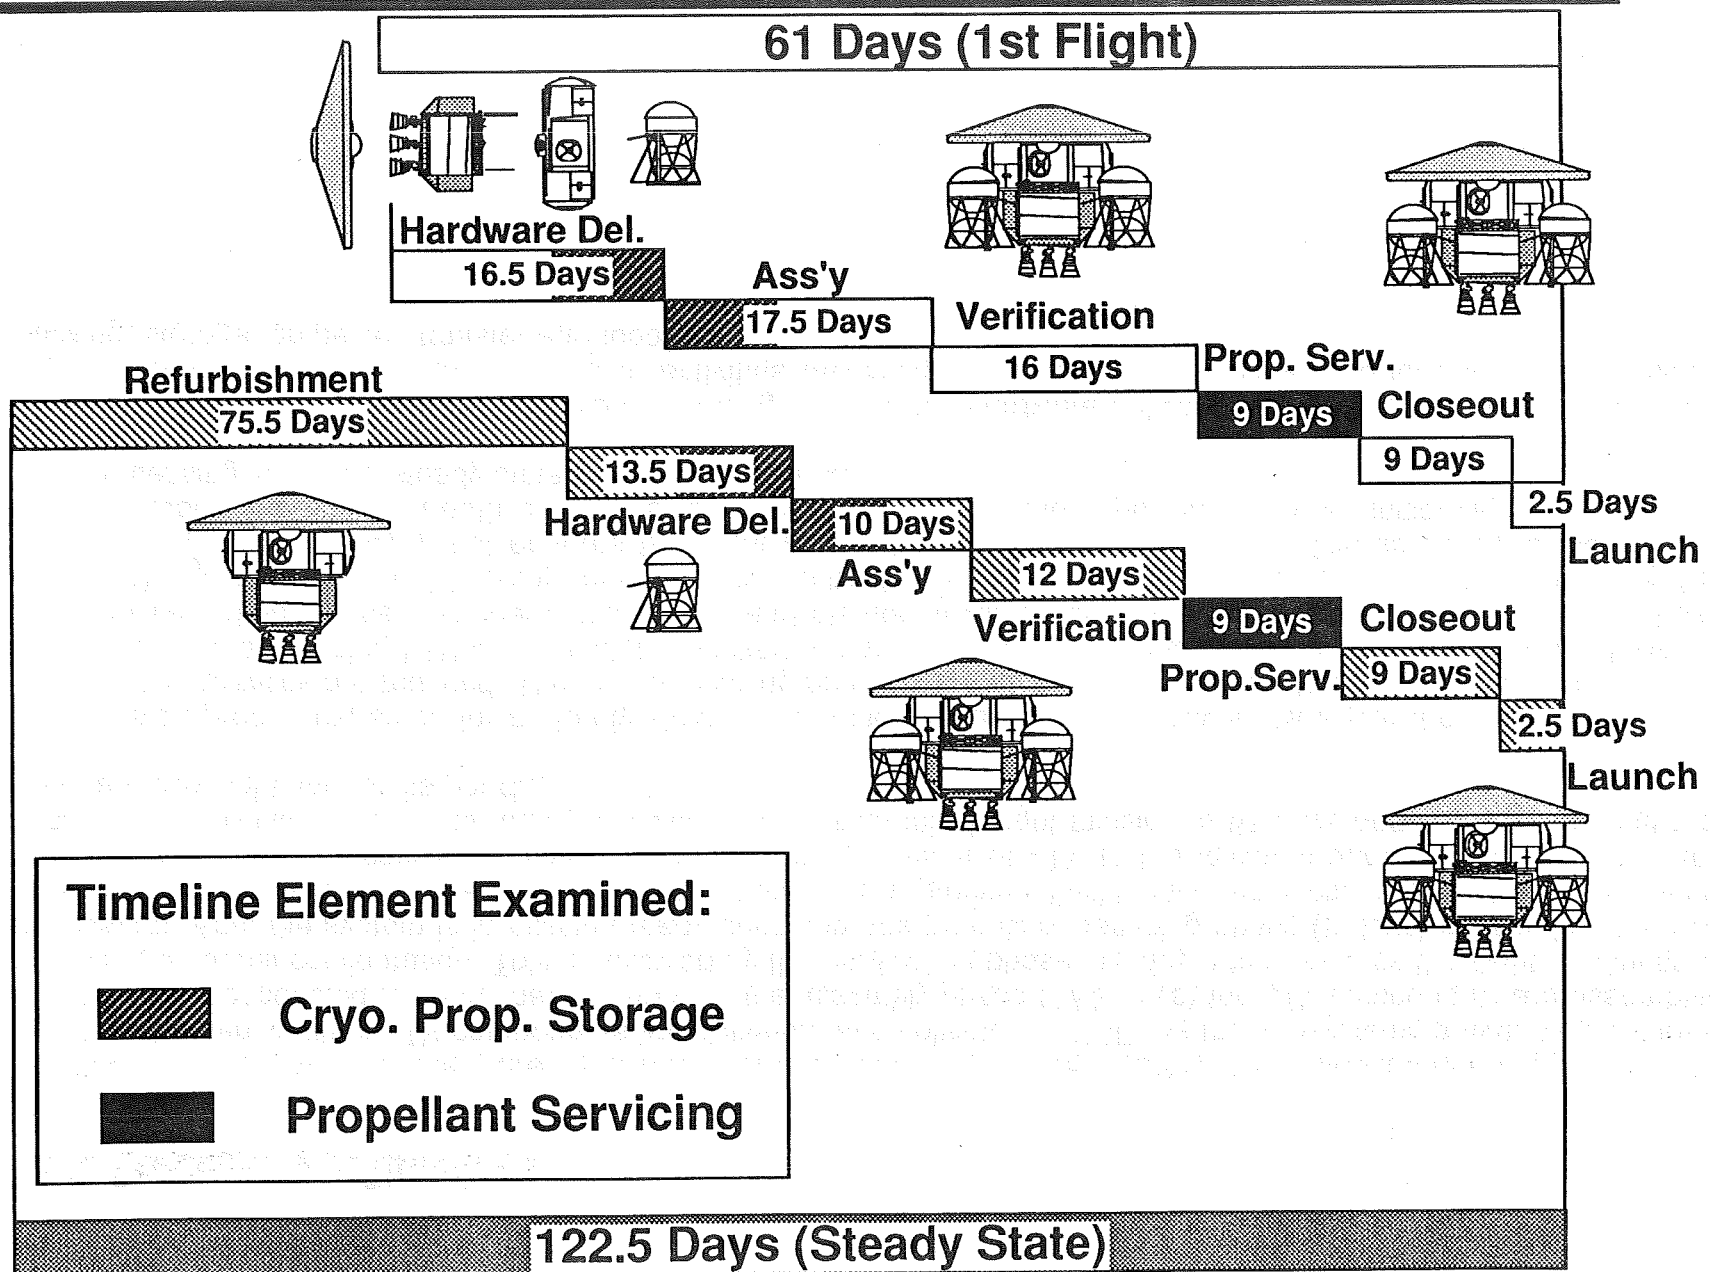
61 Days (1st Flight)

Hardware Del.
16.5 Days
Ass'y
17.5 Days
Verification
16 Days
Prop. Serv.
9 Days
Closeout
9 Days
2.5 Days
Launch

Refurbishment
75.5 Days
13.5 Days
Hardware Del.
10 Days
Ass'y
12 Days
Verification
9 Days
Closeout
Prop.Serv.
9 Days
2.5 Days
Launch

Timeline Element Examined:
Cryo. Prop. Storage
Propellant Servicing

122.5 Days (Steady State)